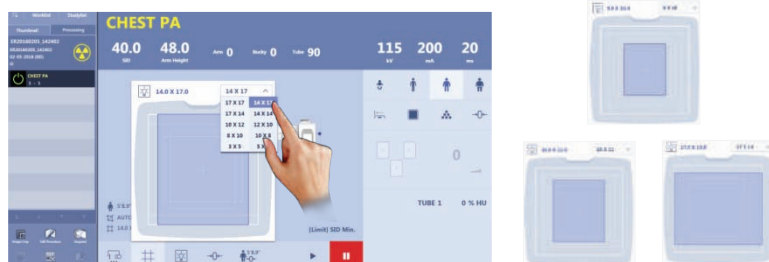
Worklist
StudyList
Thumbnail
Processing
CHEST PA
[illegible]
CHEST PA
40.0
SID
48.0
Arm Height
Arm 0
Bucky 0
Tube 90
115
kV
200
mA
20
ms
14.0 X 17.0
14 X 17
17 X 17
14 X 17
17 X 14
14 X 14
10 X 12
12 X 10
8 X 10
10 X 8
5 X 5
5 X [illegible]
0
TUBE 1
0 % HU
(Limit) SID Min.
AUTO
9.0 X 10.0
9 X 10
10.0 X 11.0
10 X 11
17.0 X 14.0
17 X 14